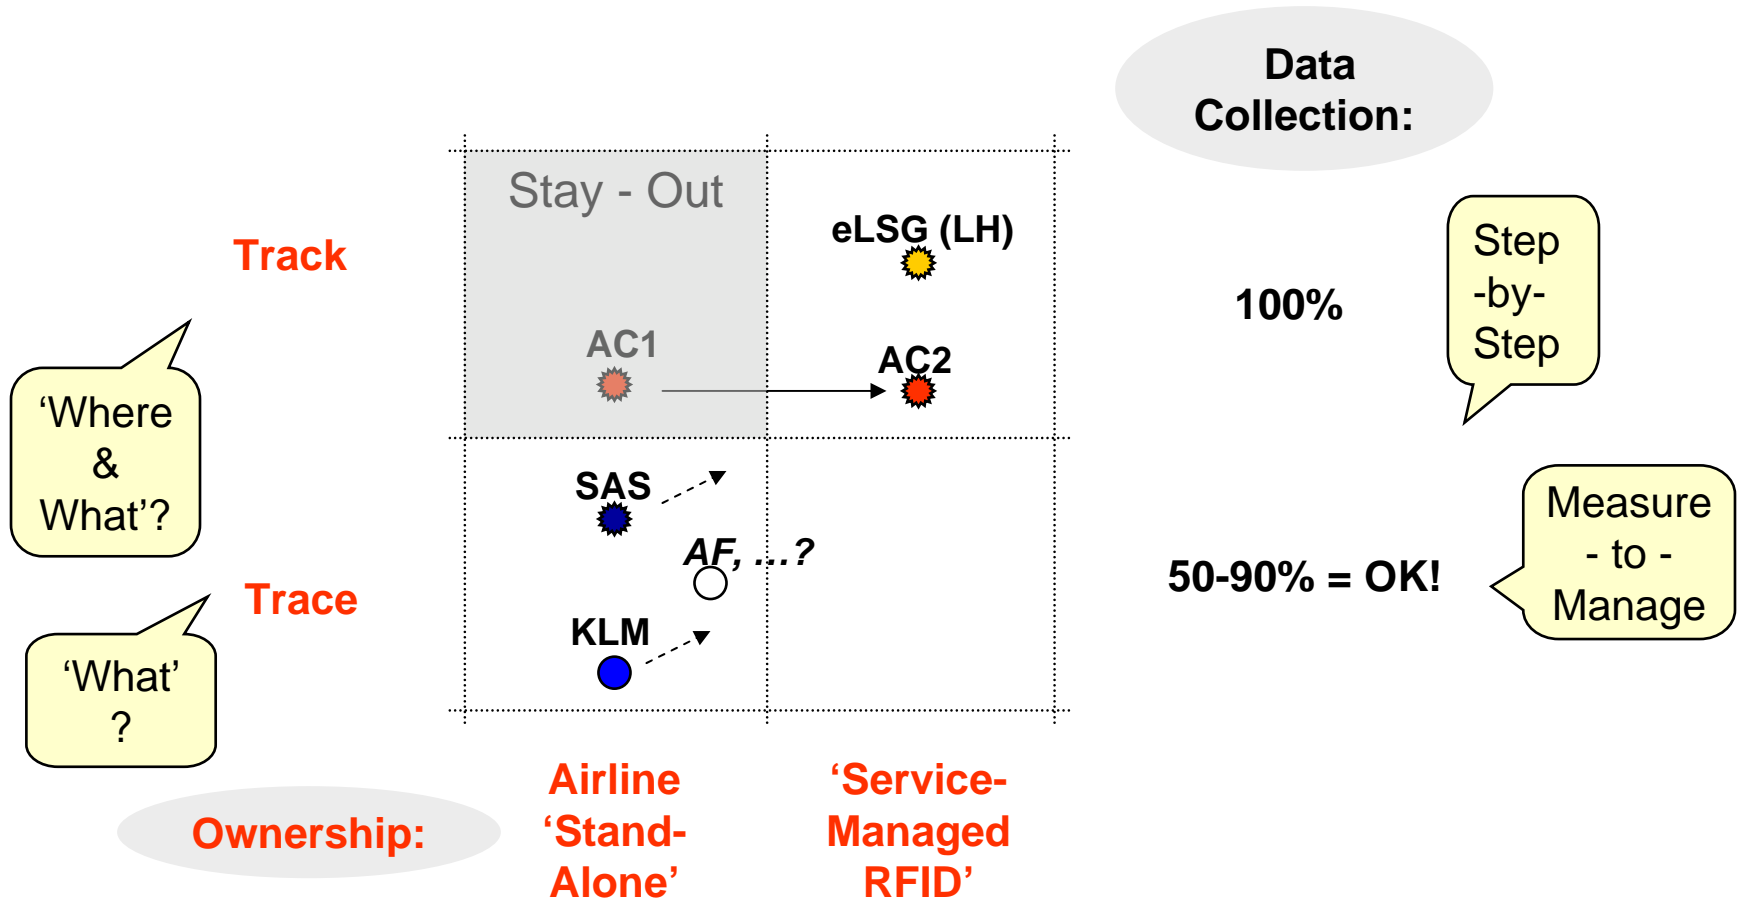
Data Collection:

Stay - Out

eLSG (LH)

Track

100%

Step -by- Step

AC1

AC2

'Where & What'?

SAS

AF, ...?

Measure - to - Manage

50-90% = OK!

Trace

KLM

'What' ?

Ownership:

Airline 'Stand-Alone'

'Service-Managed RFID'